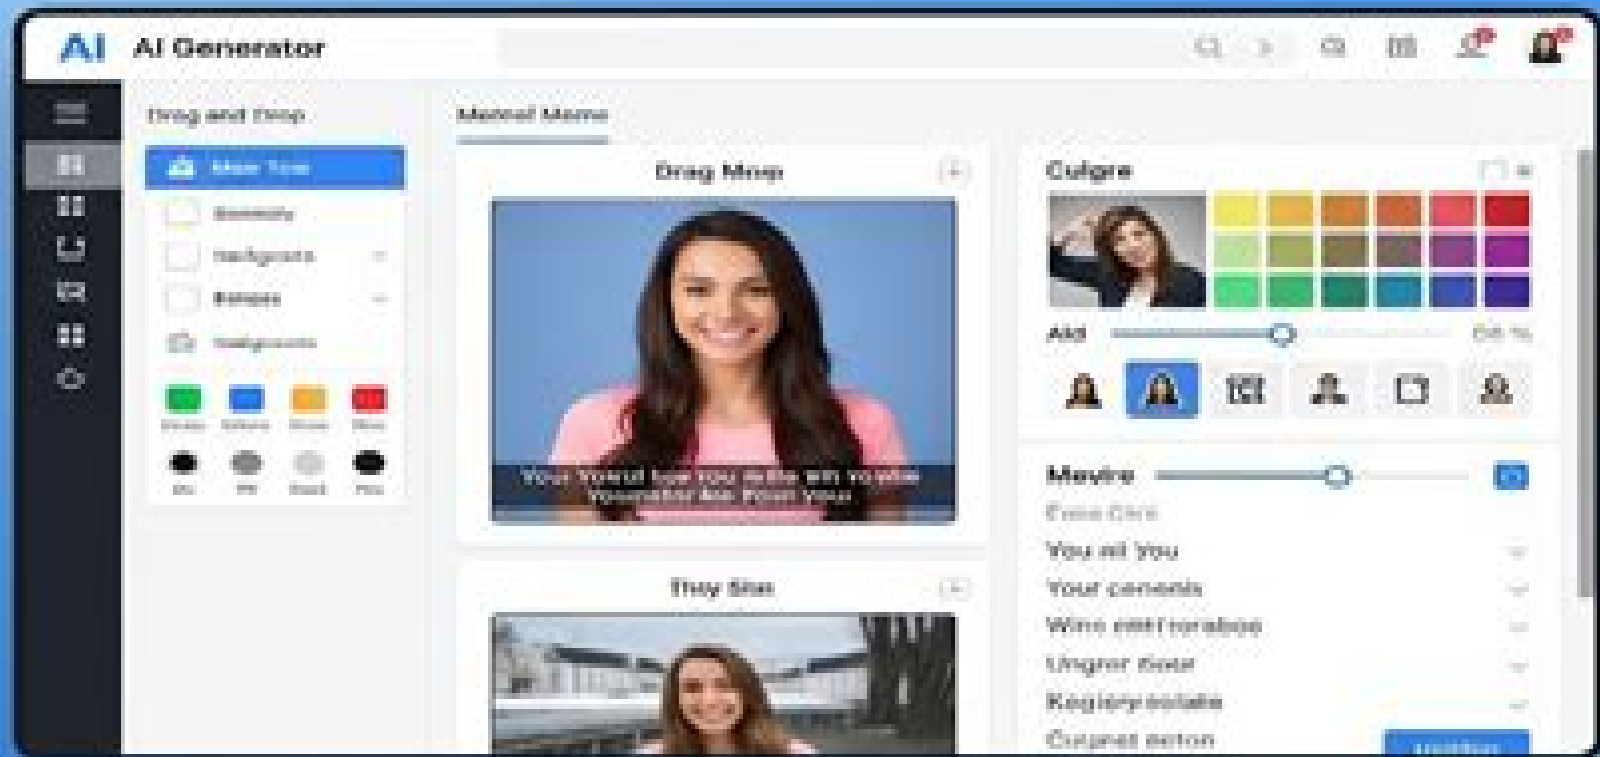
AI AI Generator

Drag and Drop

Main Tow

Gemenly

Nedgronts

Bonpes

Nalgroots

Metrel Meme

Drag Mnp

Your Yowul low you delle wh nowlie Yoomettor Ace Poen Yoow

Thoy Sion

Culgre

Akt

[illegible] %

Mevire

Fvoo Clrs

You ell You

Your cenenis

Wino oletrorabos

Ungror Boor

Kogioryeolate

Cuopnet aeton

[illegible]